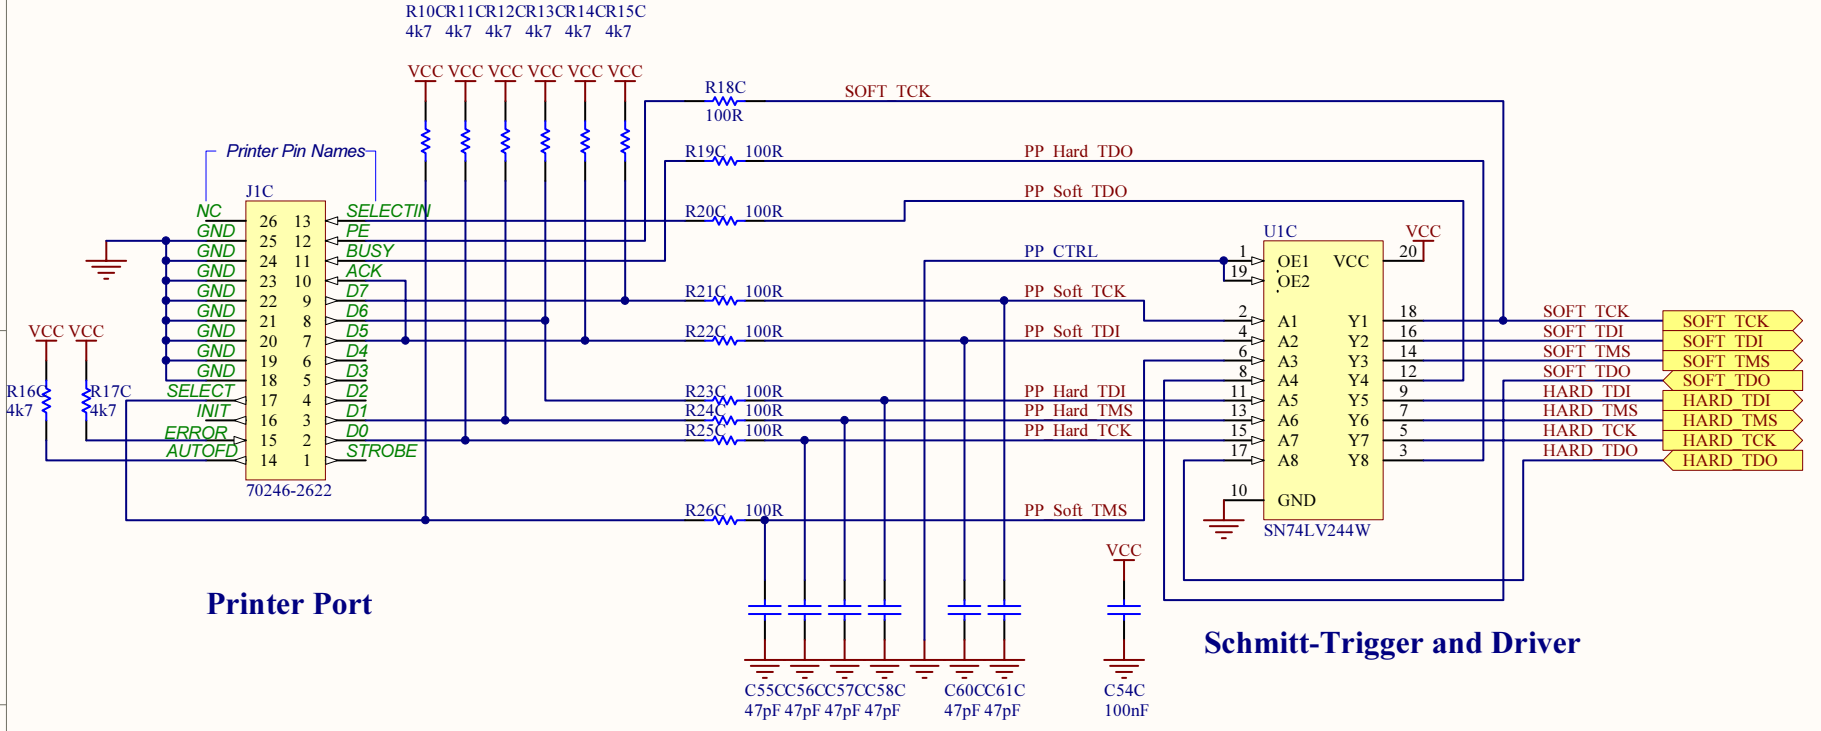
R10CR11CR12CR13CR14CR15C
4k7 4k7 4k7 4k7 4k7 4k7

VCC VCC VCC VCC VCC VCC

R18C
100R
SOFT TCK

R19C 100R
PP Hard TDO

PP Soft TDO

R20C 100R

Printer Pin Names

J1C

NC
GND
GND
GND
GND
GND
GND
GND
GND
SELECT
INIT
ERROR
AUTOFD

26 13
25 12
24 11
23 10
22 9
21 8
20 7
19 6
18 5
17 4
16 3
15 2
14 1

SELECTIN
PE
BUSY
ACK
D7
D6
D5
D4
D3
D2
D1
D0
STROBE

70246-2622

VCC VCC
R16C
4k7
R17C
4k7

PP CTRL

U1C
VCC
1
19
OE1
OE2
VCC
20

R21C 100R
PP Soft TCK
R22C 100R
PP Soft TDI

2 A1 Y1 18
4 A2 Y2 16
6 A3 Y3 14
8 A4 Y4 12
11 A5 Y5 9
13 A6 Y6 7
15 A7 Y7 5
17 A8 Y8 3
10 GND

SN74LV244W

R23C 100R
R24C 100R
R25C 100R
PP Hard TDI
PP Hard TMS
PP Hard TCK

R26C 100R
PP Soft TMS

SOFT TCK
SOFT TDI
SOFT TMS
SOFT TDO
HARD TDI
HARD TMS
HARD TCK
HARD TDO

SOFT TCK
SOFT TDI
SOFT TMS
SOFT TDO
HARD TDI
HARD TMS
HARD TCK
HARD TDO

Printer Port

VCC

Schmitt-Trigger and Driver

C55CC56CC57CC58C
47pF 47pF 47pF 47pF
C60CC61C
47pF 47pF
C54C
100nF